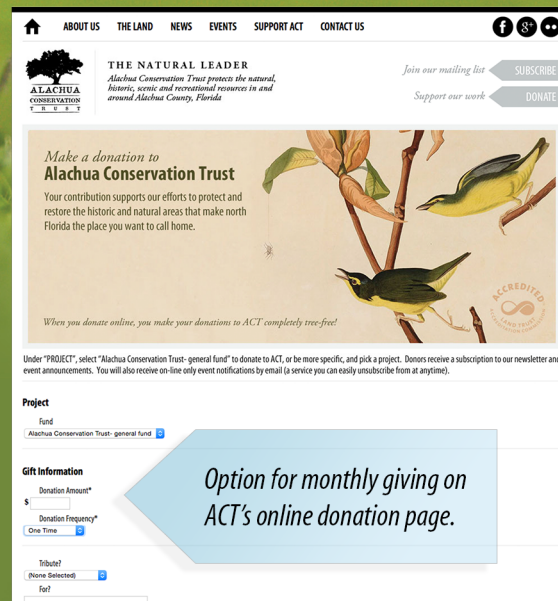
ABOUT US THE LAND NEWS EVENTS SUPPORT ACT CONTACT US

ALACHUA CONSERVATION TRUST

THE NATURAL LEADER
Alachua Conservation Trust protects the natural, historic, scenic and recreational resources in and around Alachua County, Florida

Join our mailing list SUBSCRIBE
Support our work DONATE

Make a donation to
Alachua Conservation Trust

Your contribution supports our efforts to protect and restore the historic and natural areas that make north Florida the place you want to call home.

ACCREDITED LAND TRUST

When you donate online, you make your donations to ACT completely tree-free!

Under "PROJECT", select "Alachua Conservation Trust- general fund" to donate to ACT, or be more specific, and pick a project. Donors receive a subscription to our newsletter and event announcements. You will also receive on-line only event notifications by email (a service you can easily unsubscribe from at anytime).

Project

Fund
Alachua Conservation Trust- general fund

Gift Information

Donation Amount*
$

Donation Frequency*
One Time

Option for monthly giving on ACT's online donation page.

Tribute?
(None Selected)

For?